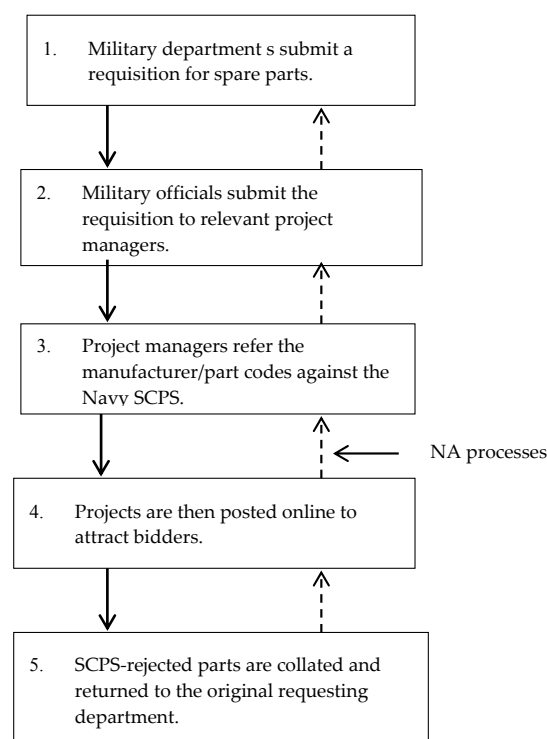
1. Military department s submit a requisition for spare parts.

2. Military officials submit the requisition to relevant project managers.

3. Project managers refer the manufacturer/part codes against the Navy SCPS.

NA processes

4. Projects are then posted online to attract bidders.

5. SCPS-rejected parts are collated and returned to the original requesting department.